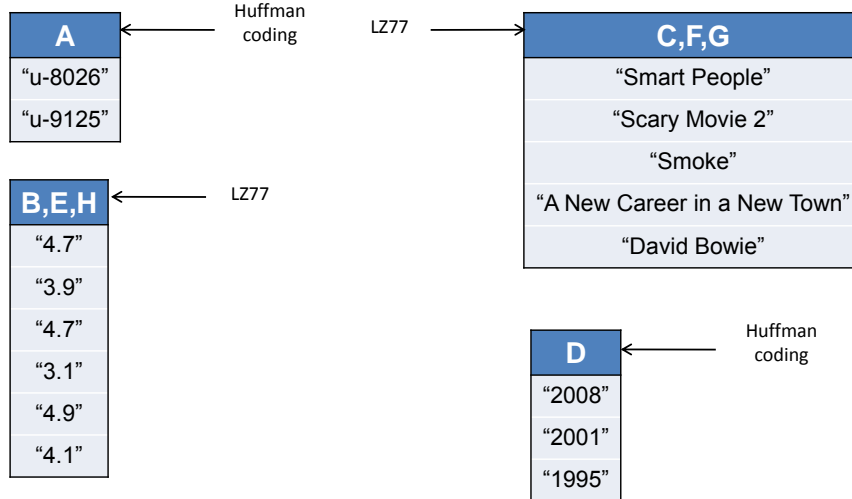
| A |
|---|
| “u-8026” |
| “u-9125” |

Huffman coding

LZ77

| C,F,G |
|---|
| “Smart People” |
| “Scary Movie 2” |
| “Smoke” |
| “A New Career in a New Town” |
| “David Bowie” |

| B,E,H |
|---|
| “4.7” |
| “3.9” |
| “4.7” |
| “3.1” |
| “4.9” |
| “4.1” |

LZ77

| D |
|---|
| “2008” |
| “2001” |
| “1995” |

Huffman coding